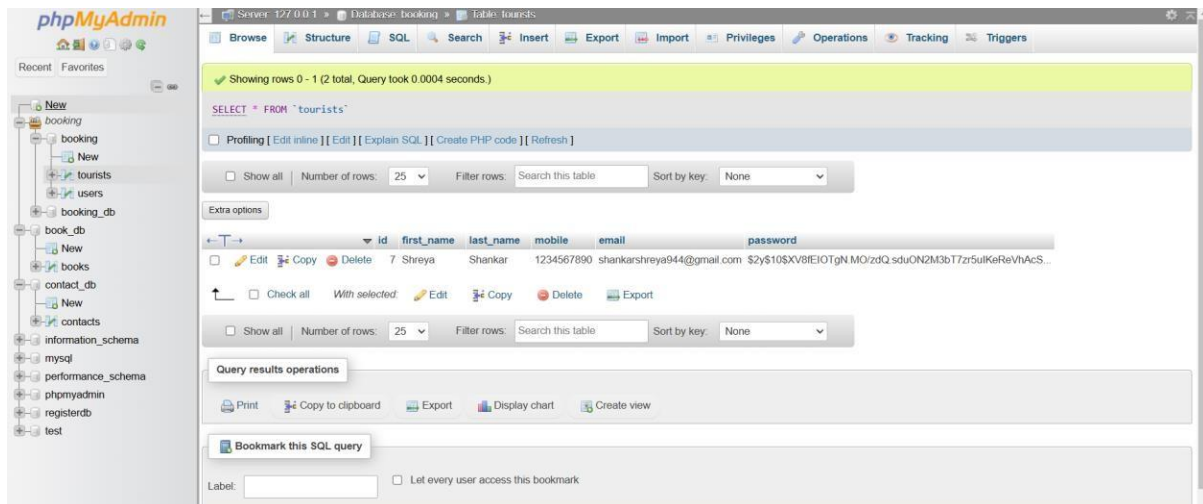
phpMyAdmin

Recent Favorites

New
booking
booking
New
tourists
users
booking_db
book_db
New
books
contact_db
New
contacts
information_schema
mysql
performance_schema
phpmyadmin
registerdb
test

Server: 127.0.0.1 » Database: booking » Table: tourists

Browse | Structure | SQL | Search | Insert | Export | Import | Privileges | Operations | Tracking | Triggers

Showing rows 0 - 1 (2 total, Query took 0.0004 seconds.)

SELECT * FROM `tourists`

Profiling [ Edit inline ] [ Edit ] [ Explain SQL ] [ Create PHP code ] [ Refresh ]

Show all | Number of rows: 25 | Filter rows: Search this table | Sort by key: None

Extra options

| ←T→ | id | first_name | last_name | mobile | email | password |
|---|---|---|---|---|---|---|
| Edit Copy Delete | 7 | Shreya | Shankar | 1234567890 | shankarshreya944@gmail.com | $2y$10$XV8fEIOTgN.MO/zdQ.sduON2M3bT7zr5ulKeReVhAcS... |

Check all With selected: Edit Copy Delete Export

Show all | Number of rows: 25 | Filter rows: Search this table | Sort by key: None

Query results operations

Print | Copy to clipboard | Export | Display chart | Create view

Bookmark this SQL query

Label: | Let every user access this bookmark